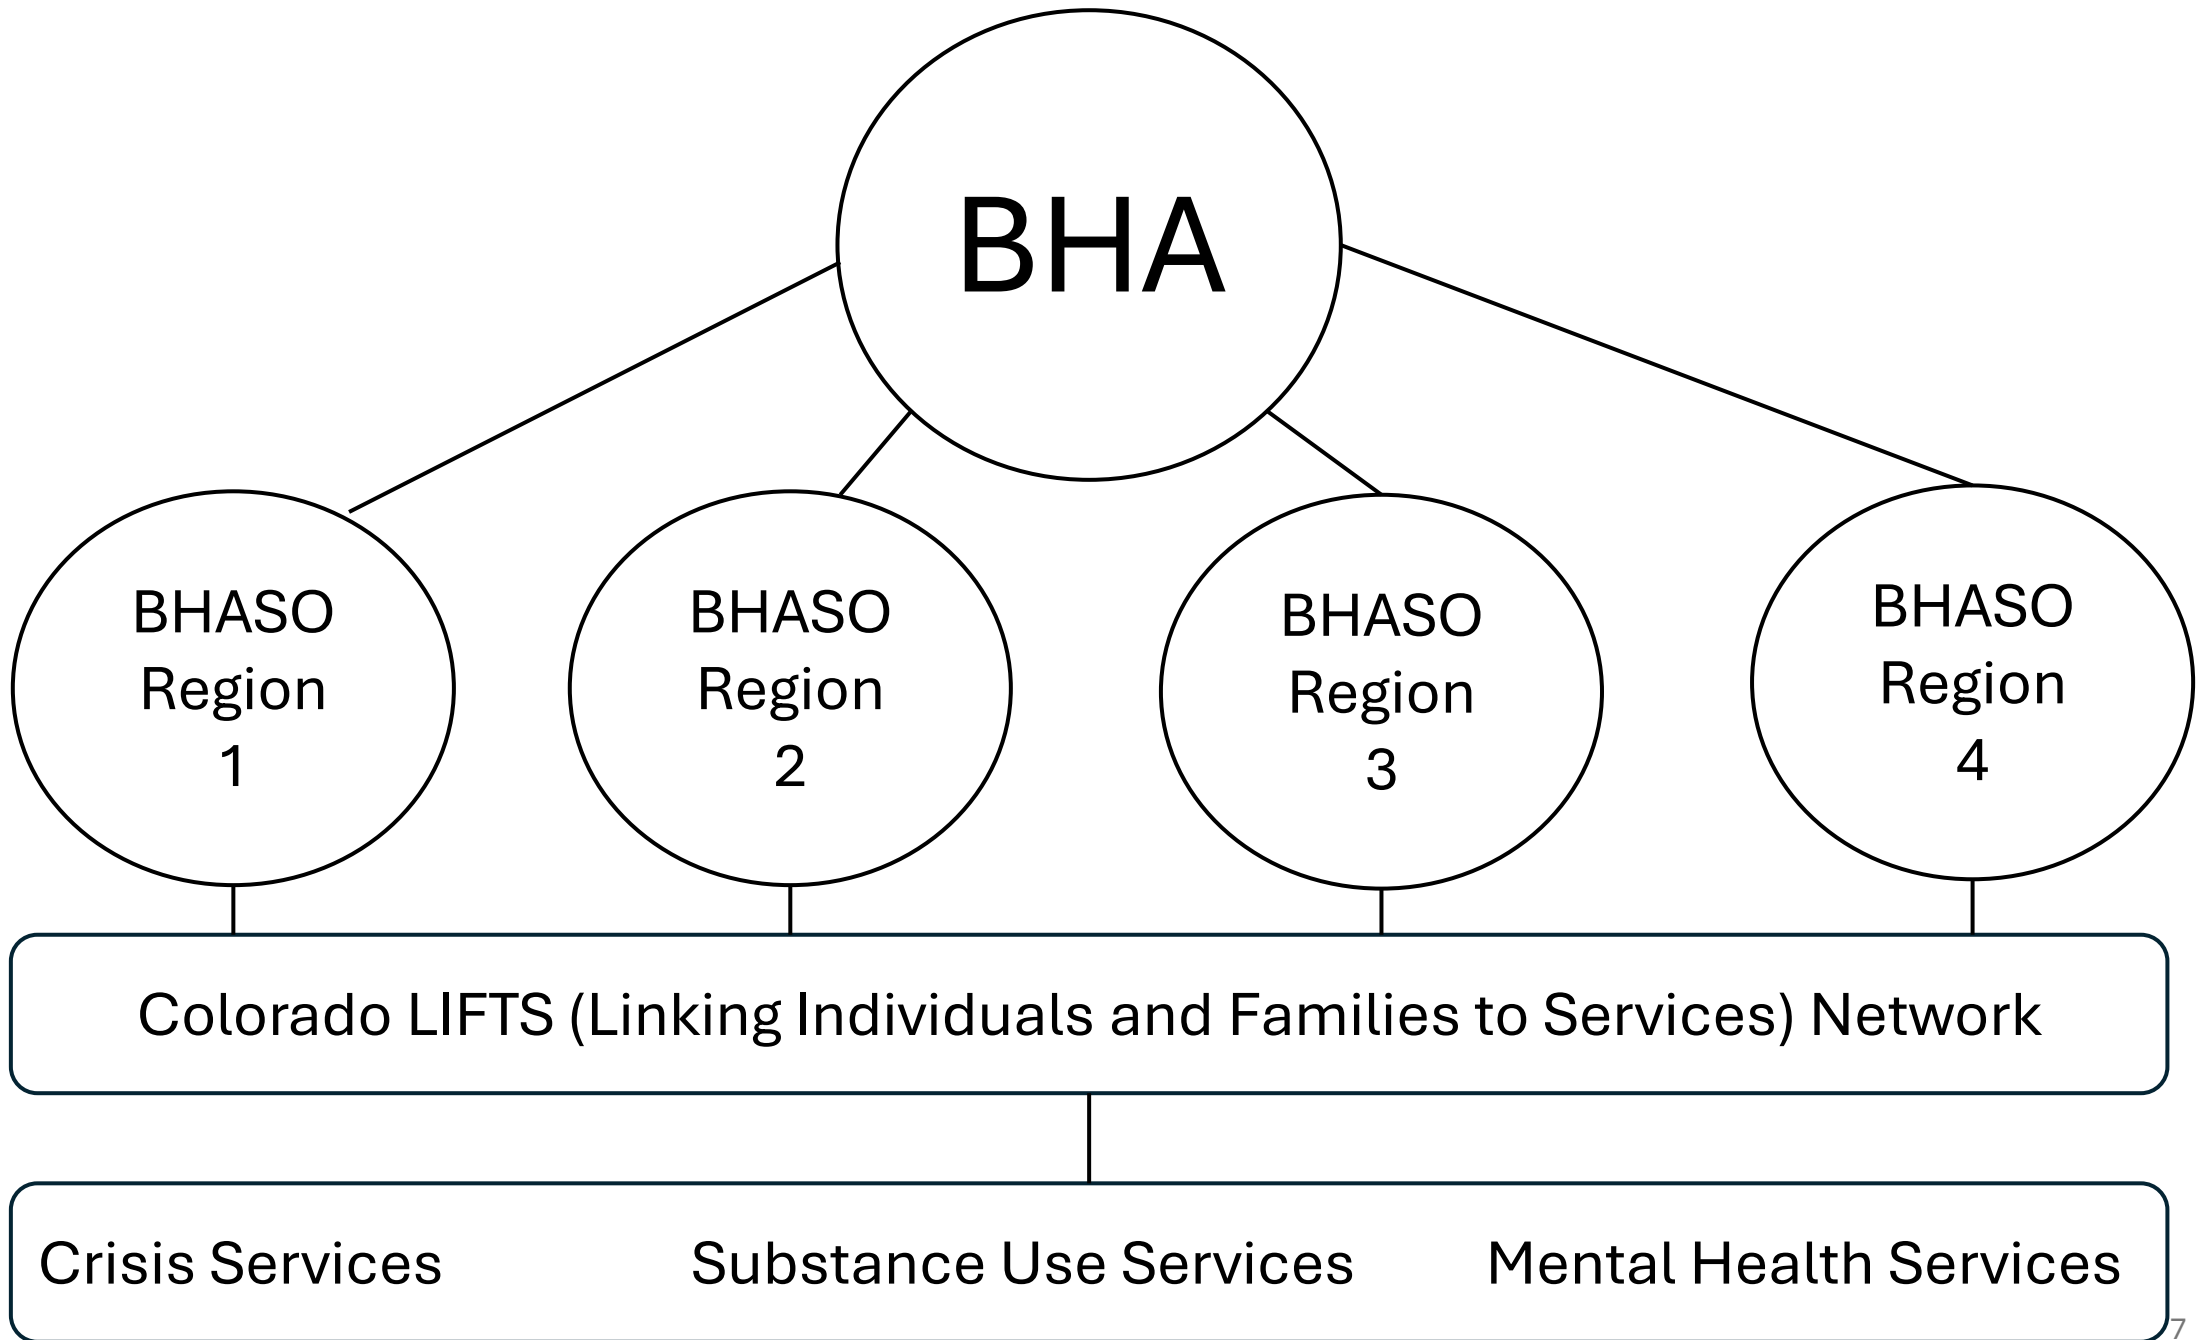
BHA

BHASO Region 1

BHASO Region 2

BHASO Region 3

BHASO Region 4

Colorado LIFTS (Linking Individuals and Families to Services) Network

Crisis Services

Substance Use Services

Mental Health Services

7